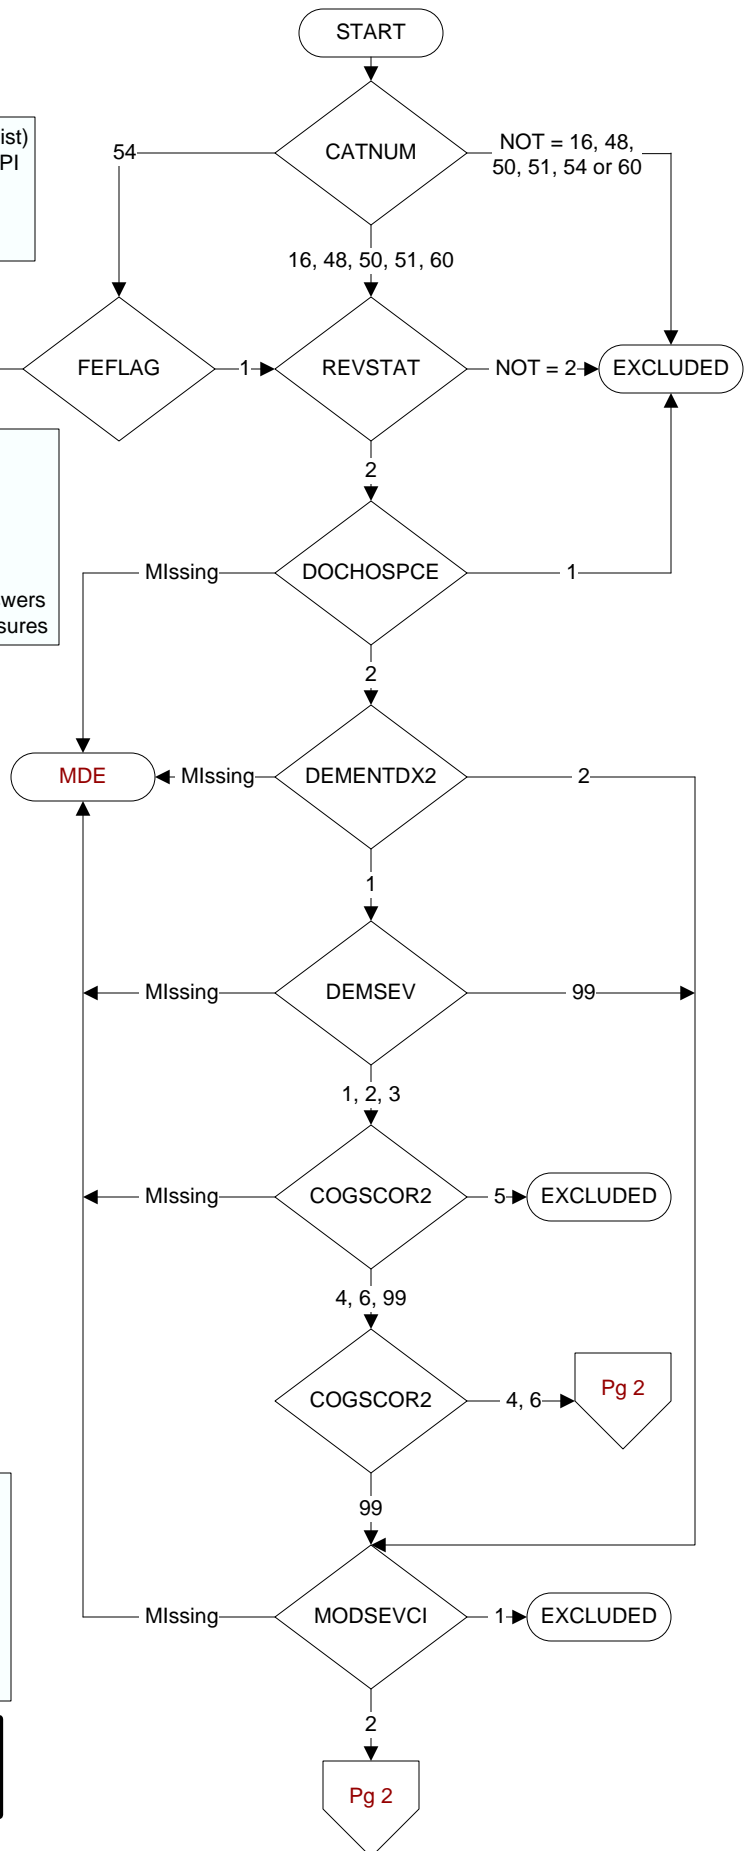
ist)
PI

wers
sures

START

CATNUM

54

NOT = 16, 48, 50, 51, 54 or 60

16, 48, 50, 51, 60

FEFLAG

1

REVSTAT

NOT = 2

EXCLUDED

2

MIssing

DOCHOSPCE

1

2

MDE

MIssing

DEMENTDX2

2

1

MIssing

DEMSEV

99

1, 2, 3

MIssing

COGSCOR2

5

EXCLUDED

4, 6, 99

COGSCOR2

4, 6

Pg 2

99

MIssing

MODSEVCI

1

EXCLUDED

2

Pg 2